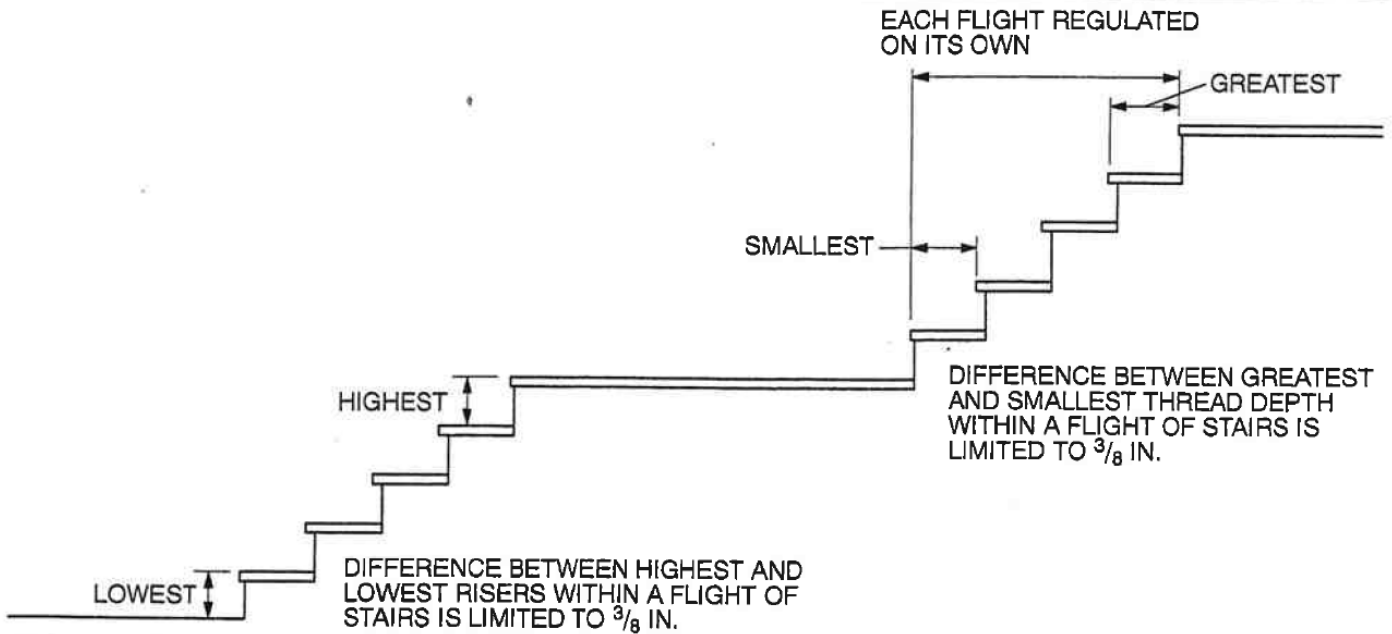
EACH FLIGHT REGULATED ON ITS OWN

GREATEST

SMALLEST

DIFFERENCE BETWEEN GREATEST AND SMALLEST THREAD DEPTH WITHIN A FLIGHT OF STAIRS IS LIMITED TO $^3/_8$ IN.

HIGHEST

LOWEST

DIFFERENCE BETWEEN HIGHEST AND LOWEST RISERS WITHIN A FLIGHT OF STAIRS IS LIMITED TO $^3/_8$ IN.